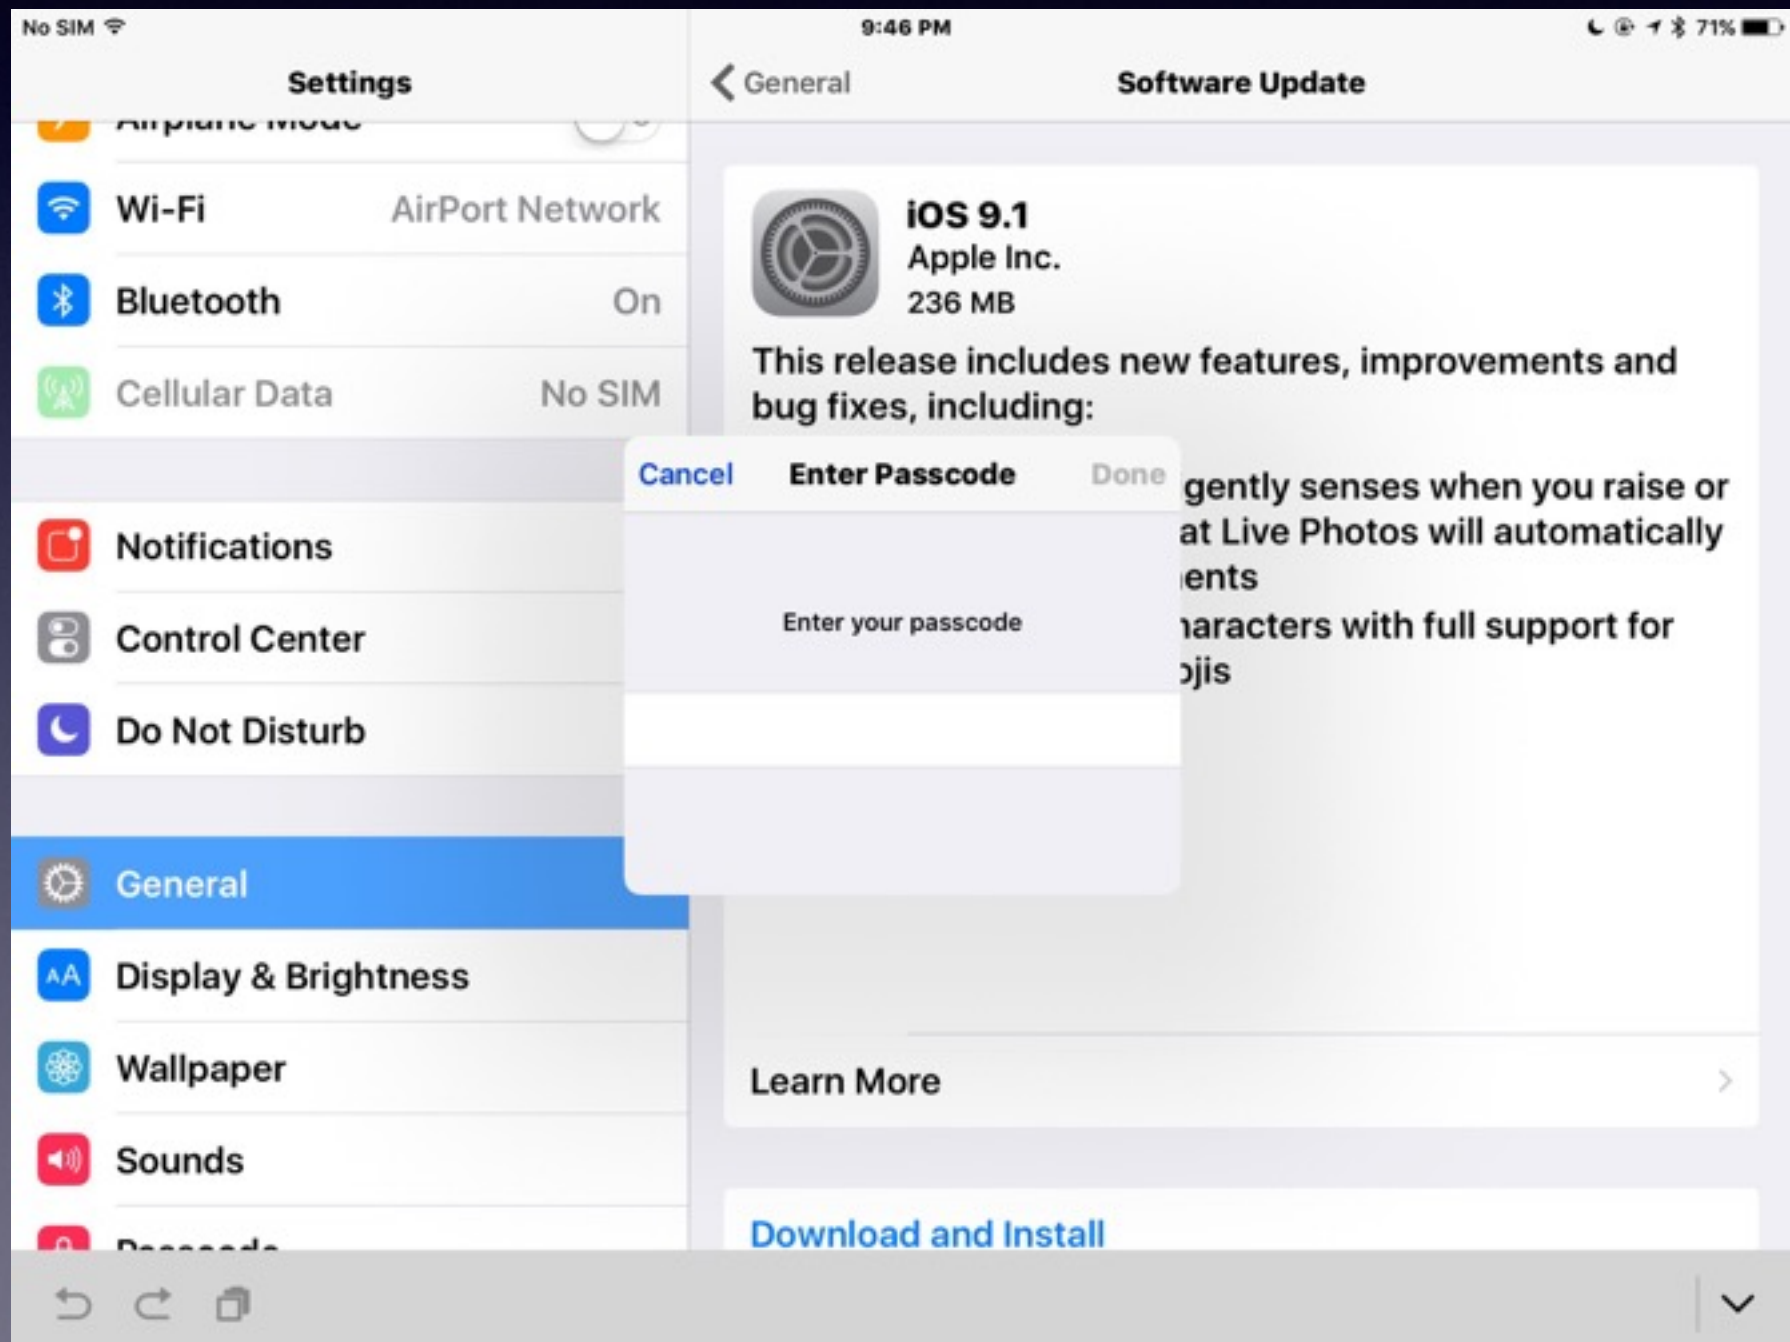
No SIM

9:46 PM

71%

Settings

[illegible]

Wi-Fi AirPort Network

Bluetooth On

Cellular Data No SIM

Notifications

Control Center

Do Not Disturb

General

Display & Brightness

Wallpaper

Sounds

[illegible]

General

Software Update

iOS 9.1
Apple Inc.
236 MB

This release includes new features, improvements and bug fixes, including:

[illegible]gently senses when you raise or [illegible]at Live Photos will automatically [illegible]ents
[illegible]aracters with full support for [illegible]jis

Cancel Enter Passcode Done

Enter your passcode

Learn More

Download and Install